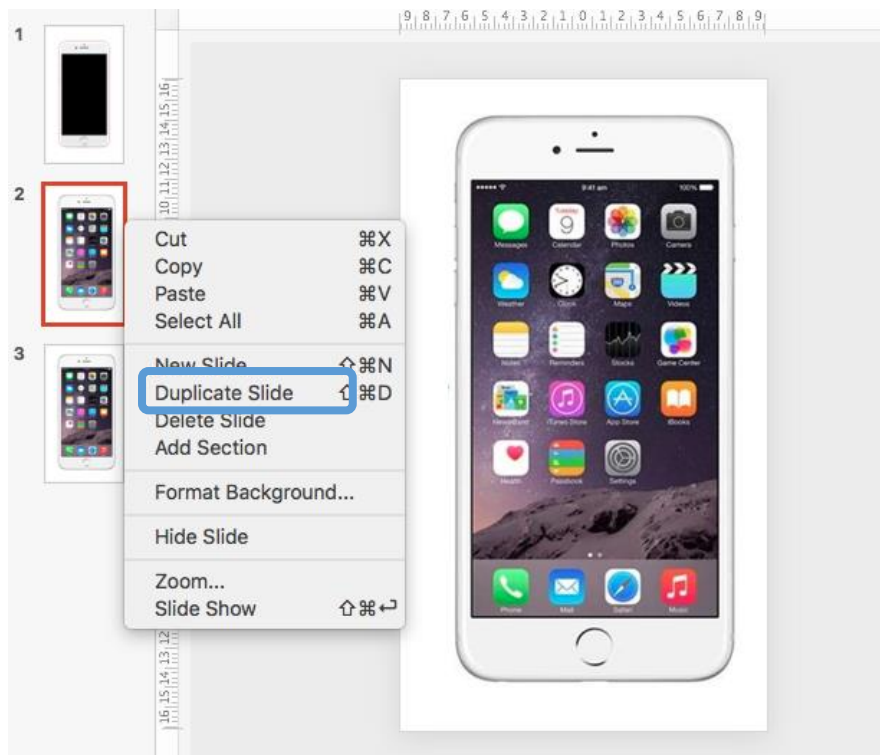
1

2

3

9 8 7 6 5 4 3 2 1 0 1 2 3 4 5 6 7 8 9

16 15 14 13 12 11 10

Cut ⌘X
Copy ⌘C
Paste ⌘V
Select All ⌘A

New Slide ⇧⌘N
Duplicate Slide ⇧⌘D
Delete Slide
Add Section

Format Background...

Hide Slide

Zoom...
Slide Show ⇧⌘↩

12 13 14 15 16

9:41 am
100%

9
Messages Calendar Photos Camera
Weather Clock Maps Videos
Notes Reminders Stocks Game Center
Newsstand iTunes Store App Store iBooks
Health Passbook Settings
Phone Mail Safari Music